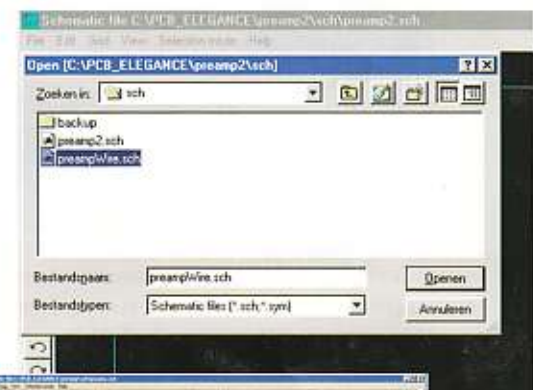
Schematic file C:\PCB_ELEGANCE\preamp2\sch\preamp2.sch

File Edit Tool View Selection mode Help

Open [C:\PCB_ELEGANCE\preamp2\sch]

?

X

Zoeken in: sch

backup

preamp2.sch

preampWire.sch

Bestandsnaam: preampWire.sch

Openen

Bestandstypen: Schematic files (*.sch;*.sym)

Annuleren